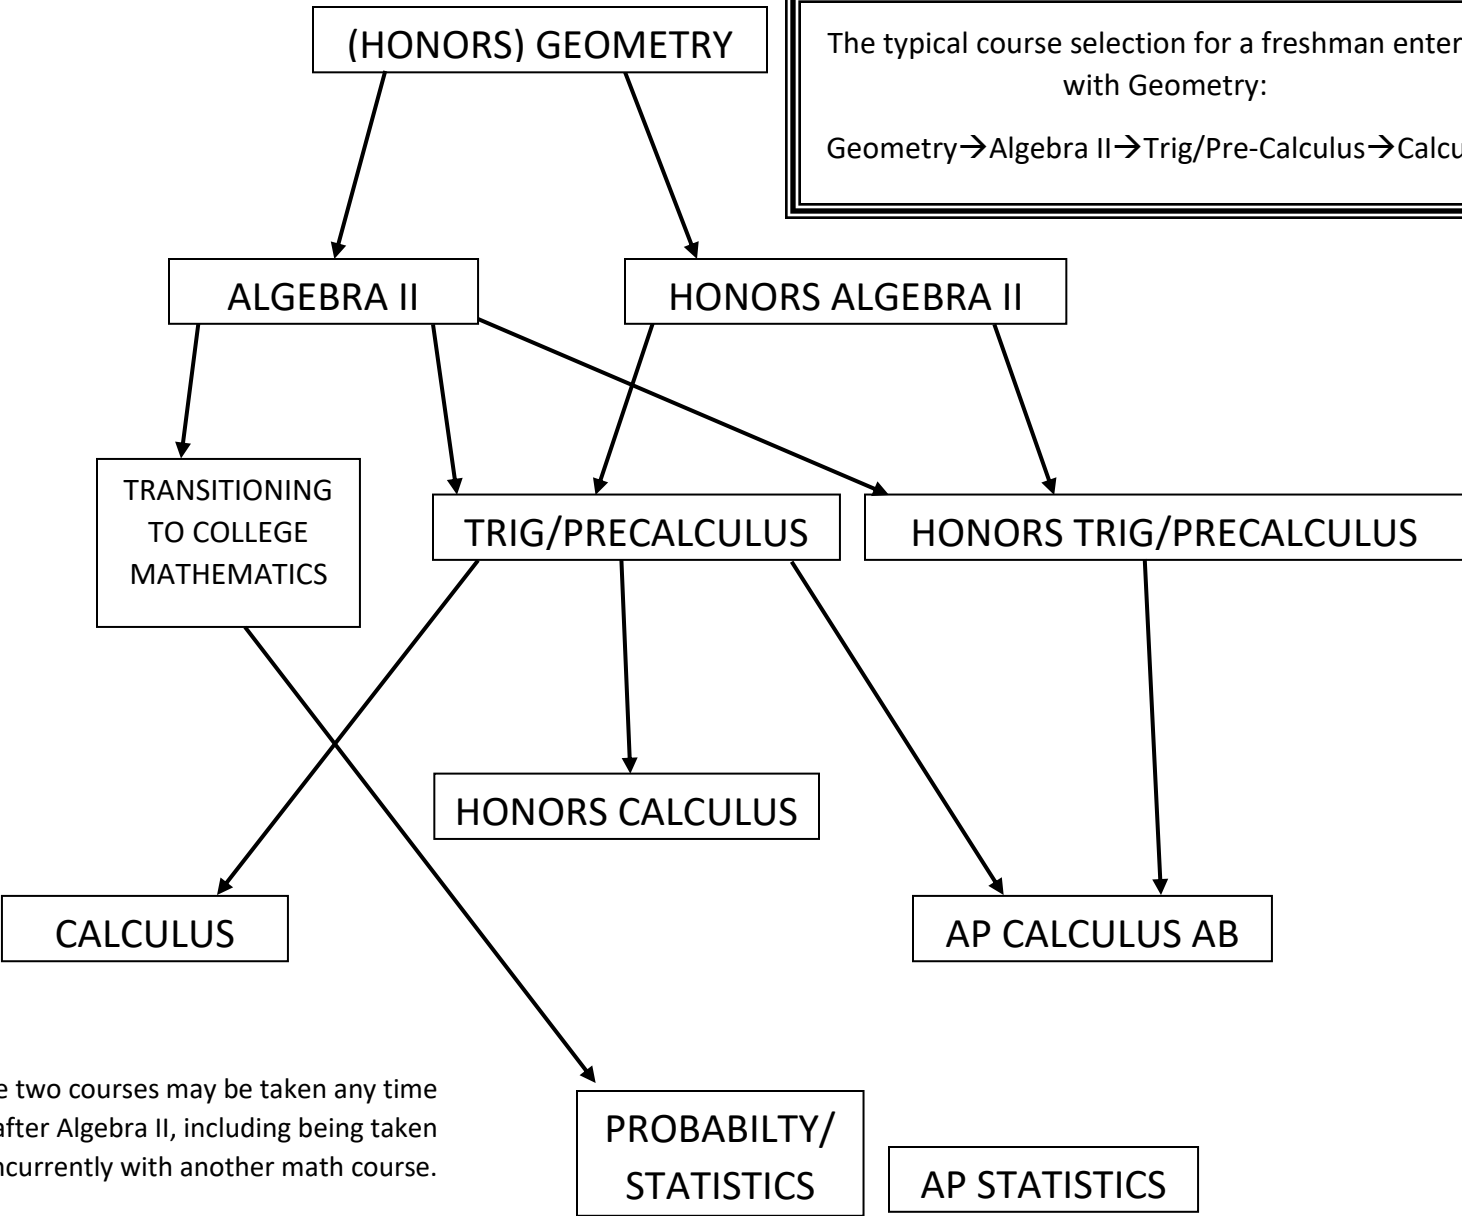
(HONORS) GEOMETRY

The typical course selection for a freshman enter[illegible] with Geometry:

Geometry→Algebra II→Trig/Pre-Calculus→Calcu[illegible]

ALGEBRA II

HONORS ALGEBRA II

TRANSITIONING TO COLLEGE MATHEMATICS

TRIG/PRECALCULUS

HONORS TRIG/PRECALCULUS

HONORS CALCULUS

CALCULUS

AP CALCULUS AB

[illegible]e two courses may be taken any time after Algebra II, including being taken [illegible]ncurrently with another math course.

PROBABILTY/ STATISTICS

AP STATISTICS